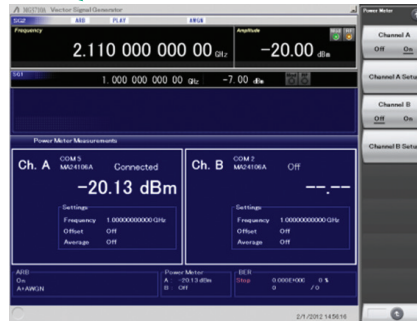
MG3710A Vector Signal Generator

SG2 ARB PLAY AWGN

Frequency

2.110 000 000 00 GHz

Amplitude

−20.00 dBm

SG1 1.000 000 000 00 GHz −7.00 dBm

Power Meter Measurements

Ch. A COM 5 MA24106A Connected

−20.13 dBm

Settings
Frequency 1.00000000000 GHz
Offset Off
Average Off

Ch. B COM 2 MA24106A Off

--.--

Settings
Frequency 1.00000000000 GHz
Offset Off
Average Off

ARB
On
A+AWGN

Power Meter
A −20.13 dBm
B Off

BER
Stop 0.000E+00 0 %
0 / 0

2/1/2012 14:56:16

Power Meter

Channel A
Off On

Channel A Setup

Channel B
Off On

Channel B Setup